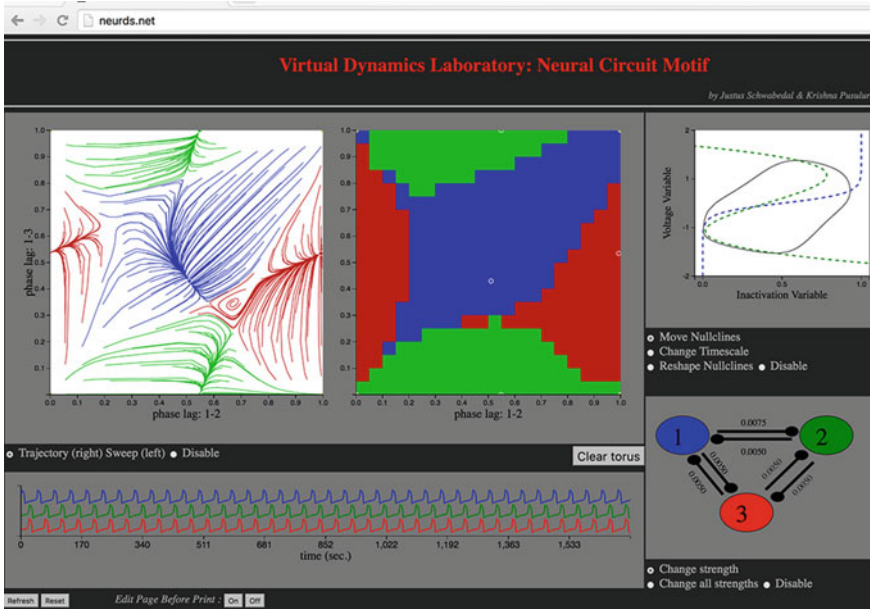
neurds.net

Virtual Dynamics Laboratory: Neural Circuit Motif

by Justus Schwabedal & Krishna Pusular

1.0
0.9
0.8
0.7
0.6
0.5
0.4
0.3
0.2
0.1
0.0

phase lag: 1-3

0.0 0.1 0.2 0.3 0.4 0.5 0.6 0.7 0.8 0.9 1.0
phase lag: 1-2

1.0
0.9
0.8
0.7
0.6
0.5
0.4
0.3
0.2
0.1
0.0

0.0 0.1 0.2 0.3 0.4 0.5 0.6 0.7 0.8 0.9 1.0
phase lag: 1-2

Voltage Variable
2
1
0
-1
-2
0.0 0.5 1.0
Inactivation Variable

Move Nullclines
Change Timescale
Reshape Nullclines Disable

Trajectory (right) Sweep (left) Disable

Clear torus

1
2
3
0.0075
0.0050
0.0050
0.0050
0.0050
0.0050

0 170 340 511 681 852 1,022 1,192 1,363 1,533
time (sec.)

Change strength
Change all strengths Disable

Refresh Reset Edit Page Before Print : On Off